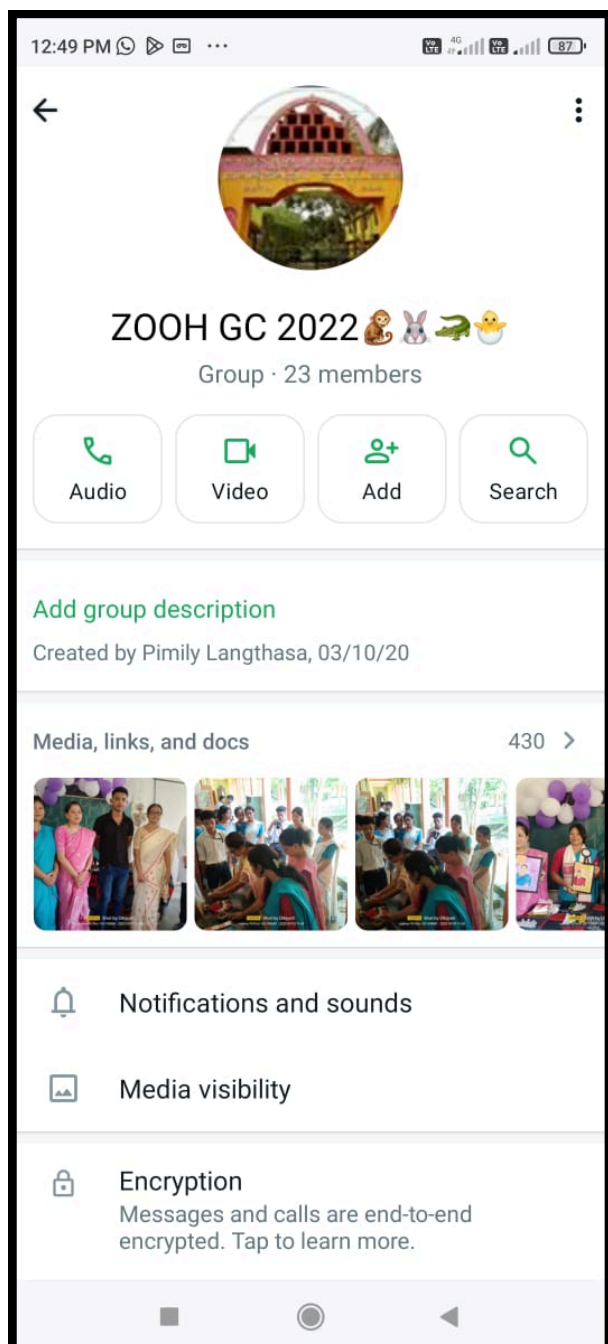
12:49 PM ··· Vo LTE 4G Vo LTE 87

ZOOH GC 2022🐒🐰🐊🐣

Group · 23 members

Audio

Video

Add

Search

Add group description

Created by Pimily Langthasa, 03/10/20

Media, links, and docs

430 >

Notifications and sounds

Media visibility

Encryption

Messages and calls are end-to-end encrypted. Tap to learn more.